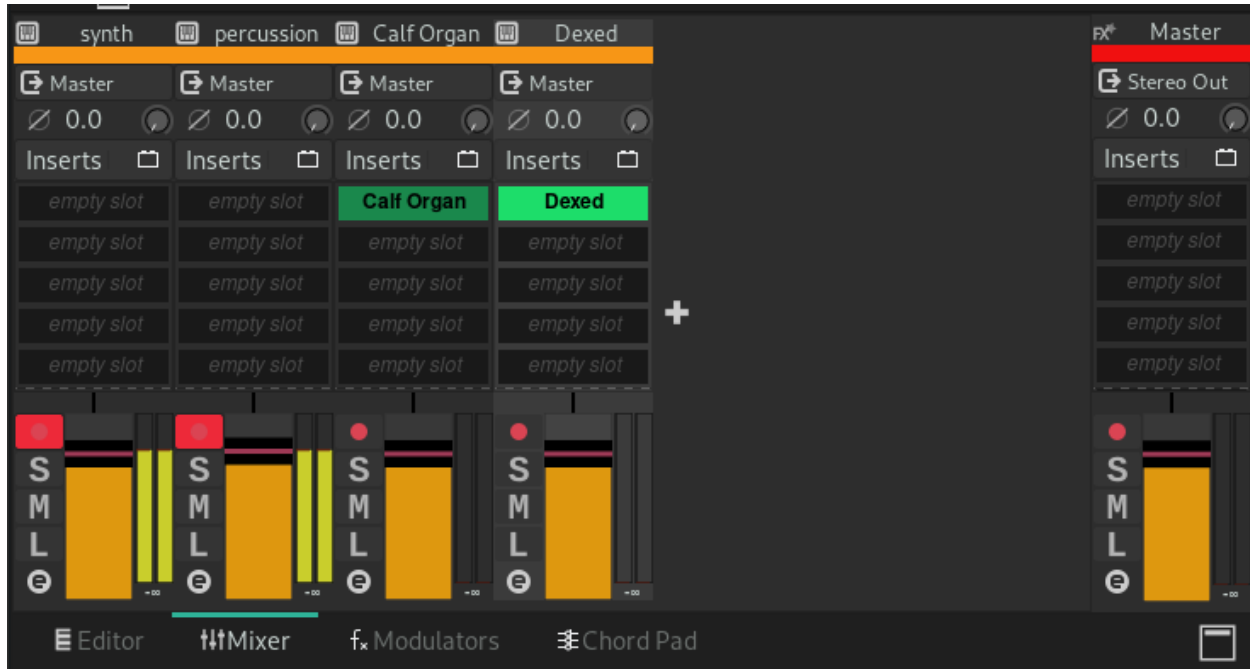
synth percussion Calf Organ Dexed

Master Master Master Master

Ø 0.0 Ø 0.0 Ø 0.0 Ø 0.0

Inserts Inserts Inserts Inserts

empty slot empty slot Calf Organ Dexed
empty slot empty slot empty slot empty slot
empty slot empty slot empty slot empty slot
empty slot empty slot empty slot empty slot
empty slot empty slot empty slot empty slot

+

S M L S M L S M L S M L

-∞ -∞ -∞ -∞

FX Master

Stereo Out

Ø 0.0

Inserts

empty slot
empty slot
empty slot
empty slot
empty slot

S M L

-∞

Editor Mixer Modulators Chord Pad